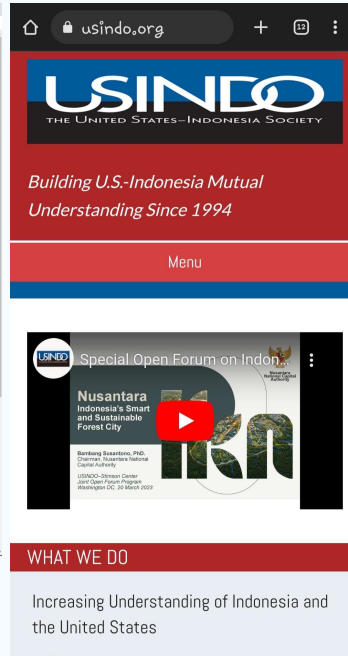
usindo.org

12

USINDO
THE UNITED STATES–INDONESIA SOCIETY

Building U.S.-Indonesia Mutual Understanding Since 1994

Menu

USINDO Special Open Forum on Indon...

Nusantara National Capital Authority

Nusantara
Indonesia's Smart and Sustainable Forest City

Bambang Susantono, PhD.
Chairman, Nusantara National Capital Authority

USINDO–Stimson Center
Joint Open Forum Program
Washington DC, 20 March 2023

IKN

WHAT WE DO

Increasing Understanding of Indonesia and the United States